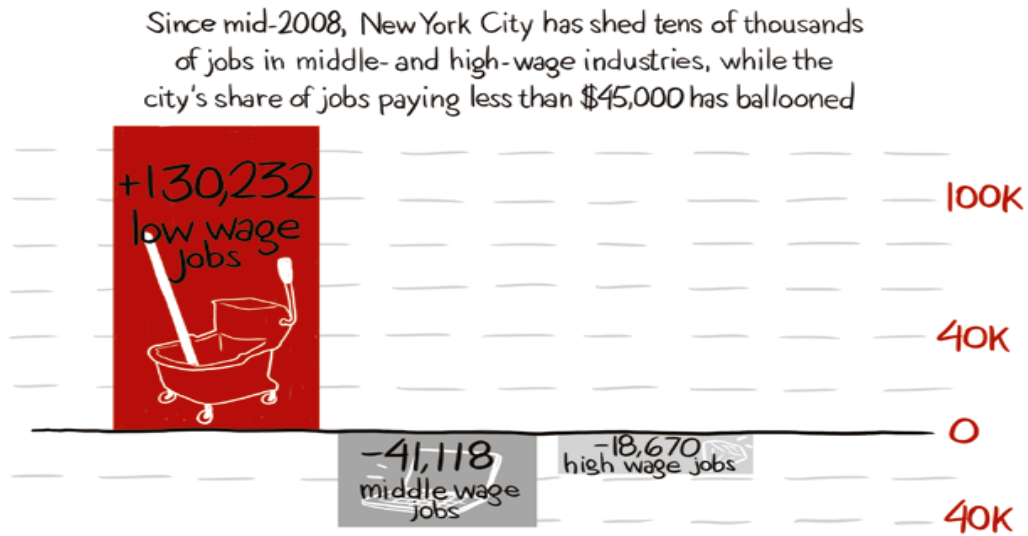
Since mid-2008, New York City has shed tens of thousands of jobs in middle- and high-wage industries, while the city's share of jobs paying less than $45,000 has ballooned

+130,232 low wage jobs

100K

40K

0

-41,118 middle wage jobs

-18,670 high wage jobs

40K